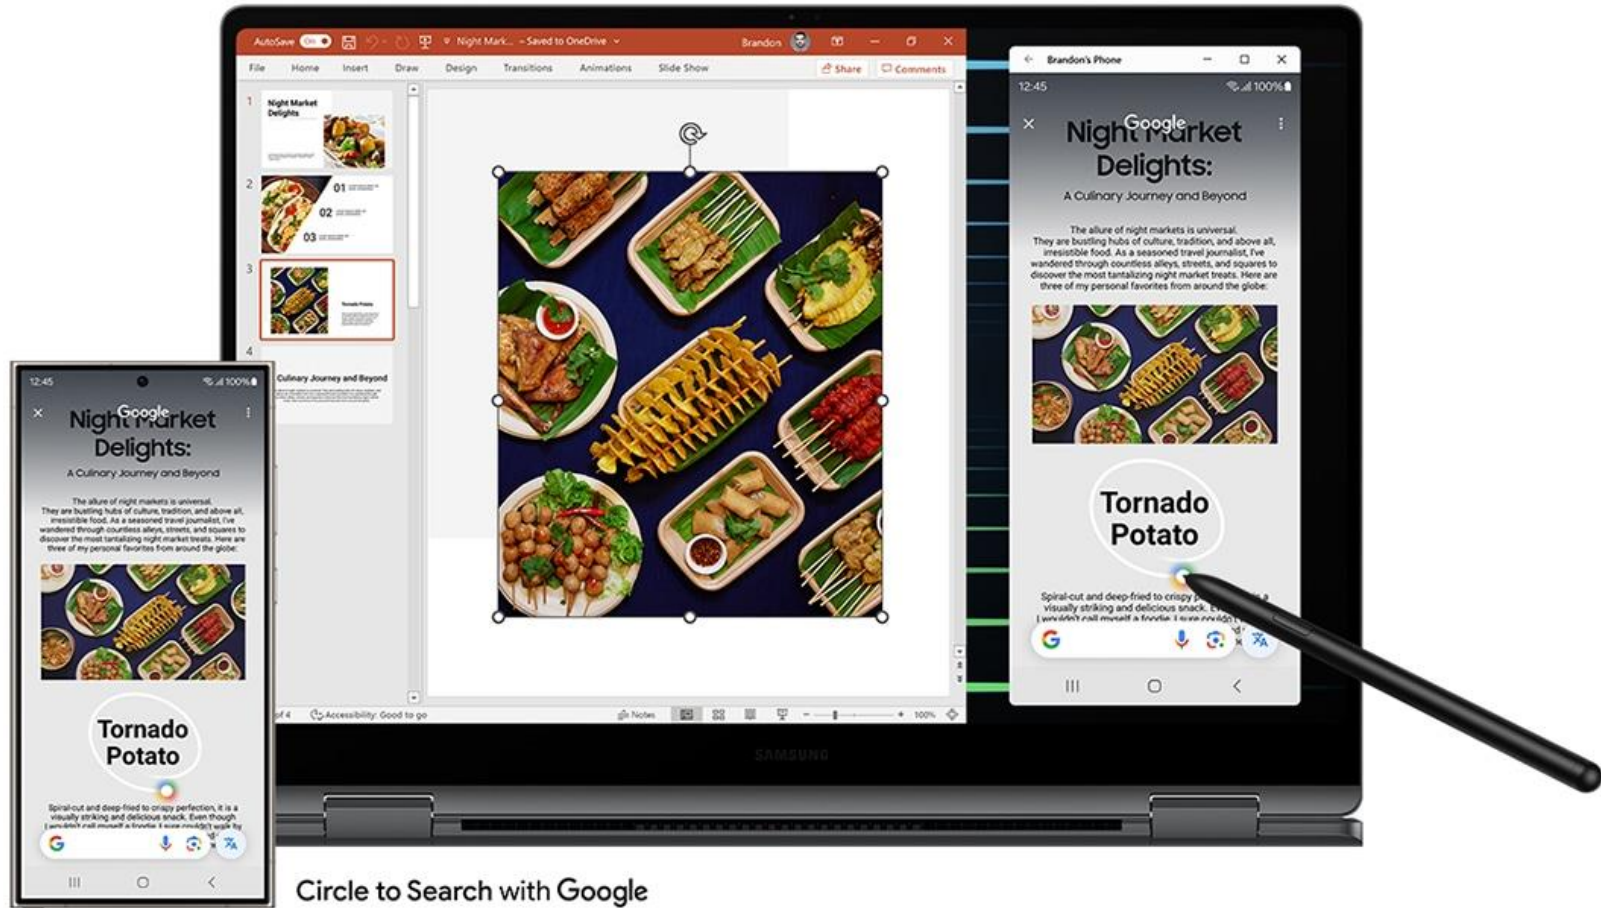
AutoSave On Night Mark... • Saved to OneDrive Brandon

File Home Insert Draw Design Transitions Animations Slide Show Share Comments

1 Night Market Delights

2 01 02 03

3 Tornado Potato

4 Culinary Journey and Beyond

of 4 Accessibility: Good to go Notes 100%

Brandon's Phone

12:45 100%

Google

Night Market Delights:

A Culinary Journey and Beyond

The allure of night markets is universal. They are bustling hubs of culture, tradition, and above all, irresistible food. As a seasoned travel journalist, I've wandered through countless alleys, streets, and squares to discover the most tantalizing night market treats. Here are three of my personal favorites from around the globe:

Tornado Potato

Spiral-cut and deep-fried to crispy p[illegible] visually striking and delicious snack. E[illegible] I wouldn't call myself a foodie, I sure couldn't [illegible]

SAMSUNG

12:45 100%

Google

Night Market Delights:

A Culinary Journey and Beyond

The allure of night markets is universal. They are bustling hubs of culture, tradition, and above all, irresistible food. As a seasoned travel journalist, I've wandered through countless alleys, streets, and squares to discover the most tantalizing night market treats. Here are three of my personal favorites from around the globe:

Tornado Potato

Spiral-cut and deep-fried to crispy perfection, it is a visually striking and delicious snack. Even though I wouldn't call myself a foodie, I sure couldn't walk by

Circle to Search with Google